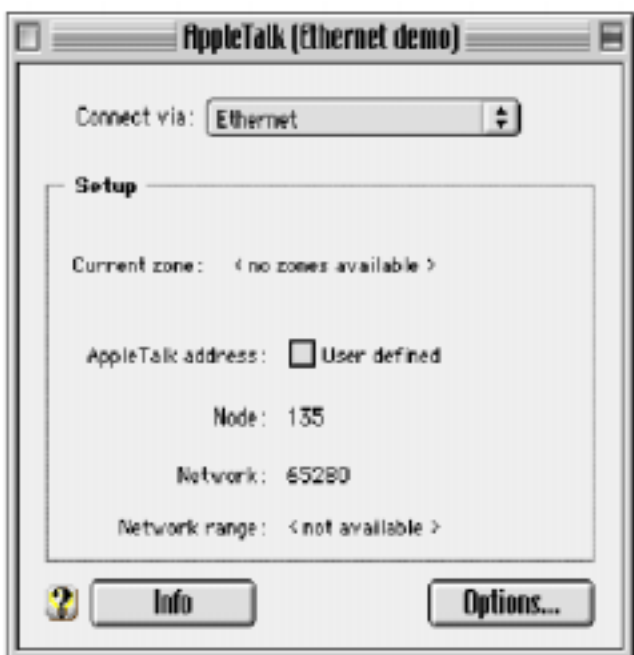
AppleTalk (Ethernet demo)

Connect via: Ethernet

Setup

Current zone: < no zones available >

AppleTalk address: User defined

Node: 135

Network: 65280

Network range: < not available >

?

Info

Options...